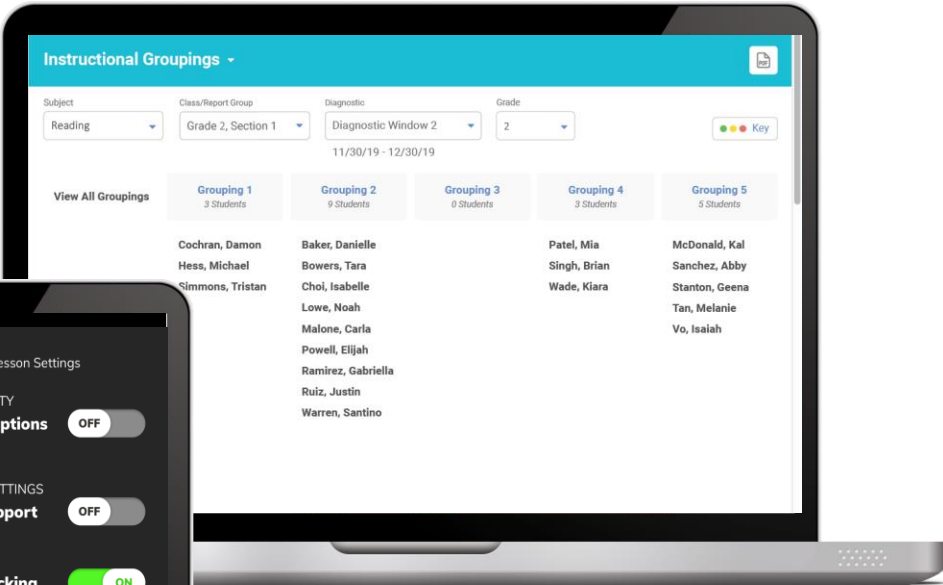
Instructional Groupings ▾

PDF

Subject
Reading

Class/Report Group
Grade 2, Section 1

Diagnostic
Diagnostic Window 2
11/30/19 - 12/30/19

Grade
2

Key

View All Groupings

| Grouping 1 3 Students | Grouping 2 9 Students | Grouping 3 0 Students | Grouping 4 3 Students | Grouping 5 5 Students |
|---|---|---|---|---|
| Cochran, Damon | Baker, Danielle | | Patel, Mia | McDonald, Kal |
| Hess, Michael | Bowers, Tara | | Singh, Brian | Sanchez, Abby |
| Simmons, Tristan | Choi, Isabelle | | Wade, Kiara | Stanton, Geena |
| | Lowe, Noah | | | Tan, Melanie |
| | Malone, Carla | | | Vo, Isaiah |
| | Powell, Elijah | | | |
| | Ramirez, Gabriella | | | |
| | Ruiz, Justin | | | |
| | Warren, Santino | | | |

esson Settings

TY
ptions OFF

TTINGS
pport OFF

cking ON